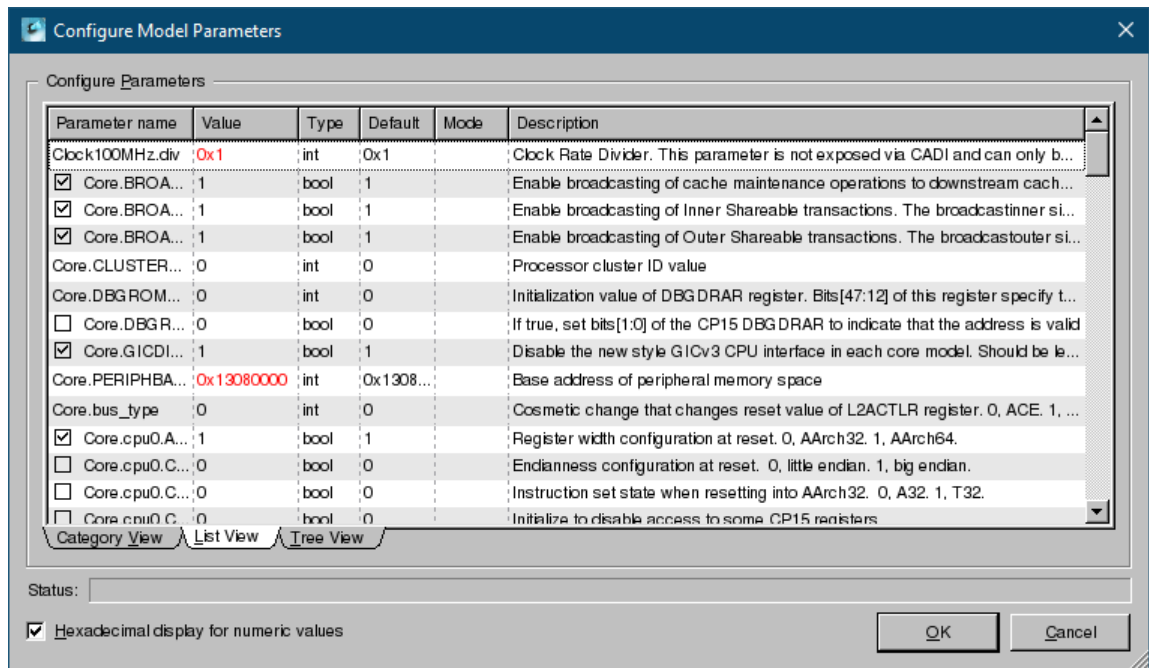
Configure Model Parameters

Configure Parameters

| Parameter name | Value | Type | Default | Mode | Description |
|---|---|---|---|---|---|
| Clock100MHz.div | 0x1 | int | 0x1 | | Clock Rate Divider. This parameter is not exposed via CADI and can only b... |
| ☑ Core.BROA... | 1 | bool | 1 | | Enable broadcasting of cache maintenance operations to downstream cach... |
| ☑ Core.BROA... | 1 | bool | 1 | | Enable broadcasting of Inner Shareable transactions. The broadcastinner si... |
| ☑ Core.BROA... | 1 | bool | 1 | | Enable broadcasting of Outer Shareable transactions. The broadcastouter si... |
| Core.CLUSTER... | 0 | int | 0 | | Processor cluster ID value |
| Core.DBGROM... | 0 | int | 0 | | Initialization value of DBGDRAR register. Bits[47:12] of this register specify t... |
| ☐ Core.DBGR... | 0 | bool | 0 | | If true, set bits[1:0] of the CP15 DBGDRAR to indicate that the address is valid |
| ☑ Core.GICDI... | 1 | bool | 1 | | Disable the new style GICv3 CPU interface in each core model. Should be le... |
| Core.PERIPHBA... | 0x13080000 | int | 0x1308... | | Base address of peripheral memory space |
| Core.bus_type | 0 | int | 0 | | Cosmetic change that changes reset value of L2ACTLR register. 0, ACE. 1, ... |
| ☑ Core.cpu0.A... | 1 | bool | 1 | | Register width configuration at reset. 0, AArch32. 1, AArch64. |
| ☐ Core.cpu0.C... | 0 | bool | 0 | | Endianness configuration at reset. 0, little endian. 1, big endian. |
| ☐ Core.cpu0.C... | 0 | bool | 0 | | Instruction set state when resetting into AArch32. 0, A32. 1, T32. |
| ☐ Core.cpu0.C... | 0 | bool | 0 | | Initialize to disable access to some CP15 registers |

Category View | List View | Tree View

Status:

☑ Hexadecimal display for numeric values

OK Cancel